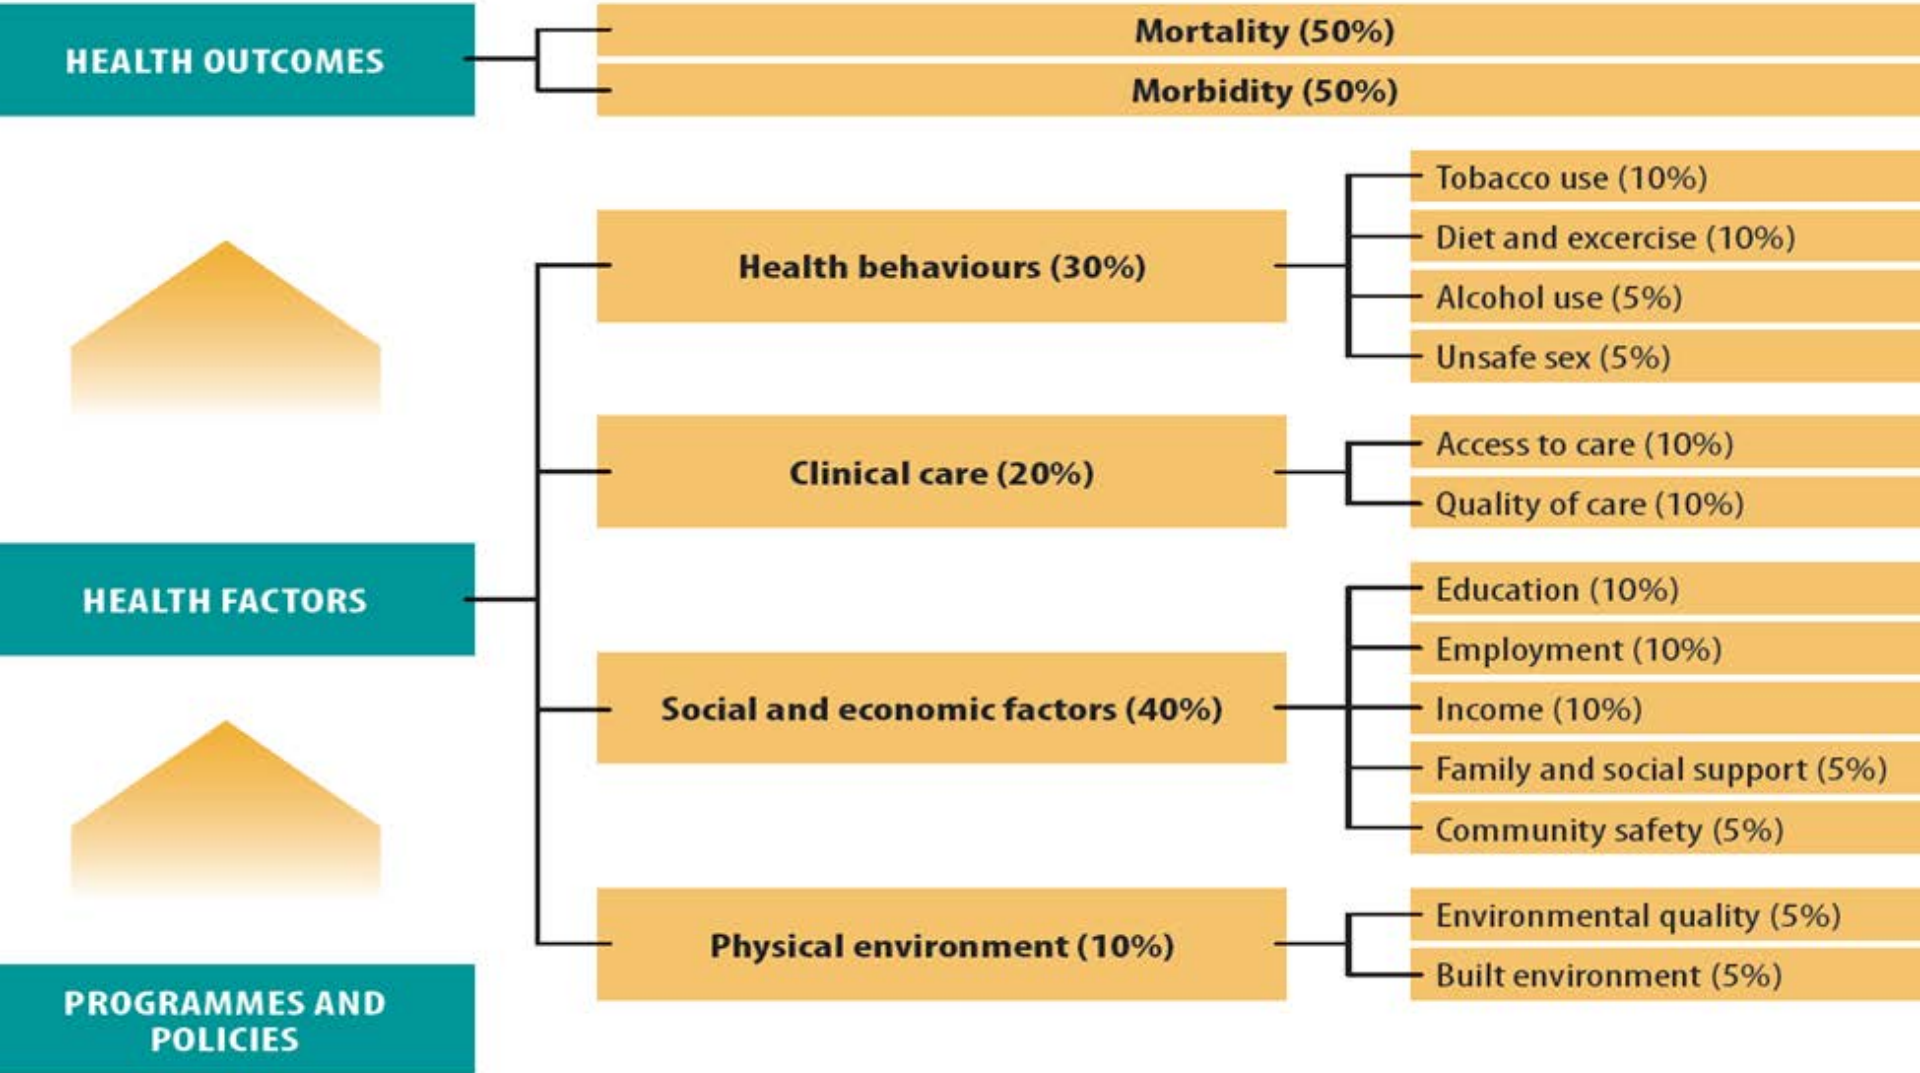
HEALTH OUTCOMES

Mortality (50%)

Morbidity (50%)

HEALTH FACTORS

Health behaviours (30%)

Tobacco use (10%)

Diet and excercise (10%)

Alcohol use (5%)

Unsafe sex (5%)

Clinical care (20%)

Access to care (10%)

Quality of care (10%)

Social and economic factors (40%)

Education (10%)

Employment (10%)

Income (10%)

Family and social support (5%)

Community safety (5%)

Physical environment (10%)

Environmental quality (5%)

Built environment (5%)

PROGRAMMES AND POLICIES